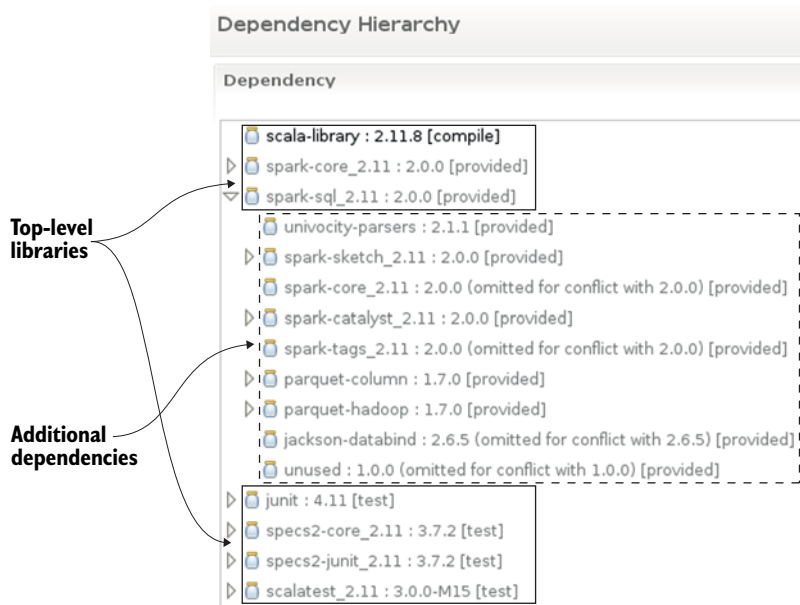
Dependency Hierarchy

Dependency

scala-library : 2.11.8 [compile]
spark-core_2.11 : 2.0.0 [provided]
spark-sql_2.11 : 2.0.0 [provided]
univocity-parsers : 2.1.1 [provided]
spark-sketch_2.11 : 2.0.0 [provided]
spark-core_2.11 : 2.0.0 (omitted for conflict with 2.0.0) [provided]
spark-catalyst_2.11 : 2.0.0 [provided]
spark-tags_2.11 : 2.0.0 (omitted for conflict with 2.0.0) [provided]
parquet-column : 1.7.0 [provided]
parquet-hadoop : 1.7.0 [provided]
jackson-databind : 2.6.5 (omitted for conflict with 2.6.5) [provided]
unused : 1.0.0 (omitted for conflict with 1.0.0) [provided]
junit : 4.11 [test]
specs2-core_2.11 : 3.7.2 [test]
specs2-junit_2.11 : 3.7.2 [test]
scalatest_2.11 : 3.0.0-M15 [test]

Top-level libraries

Additional dependencies